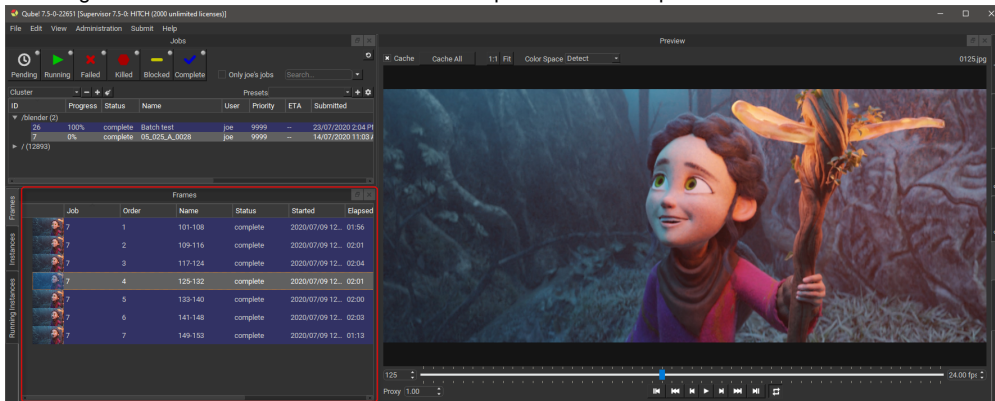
Qube! 7.5-0-22651 [Supervisor 7.5-0: HITCH (2000 unlimited licenses)]

File Edit View Administration Submit Help

Jobs

Pending Running Failed Killed Blocked Complete Only joe's jobs Search...

Cluster Presets

| ID | Progress | Status | Name | User | Priority | ETA | Submitted |
|---|---|---|---|---|---|---|---|
| /blender (2) | | | | | | | |
| 26 | 100% | complete | Batch test | joe | 9999 | -- | 23/07/2020 2:04 Pl |
| 7 | 0% | complete | 05_025_A_0028 | joe | 9999 | -- | 14/07/2020 11:03 / |
| / (12893) | | | | | | | |

Frames

Instances

Running Instances

Frames

| | Job | Order | Name | Status | Started | Elapsed |
|---|---|---|---|---|---|---|
| | 7 | 1 | 101-108 | complete | 2020/07/09 12... | 01:56 |
| | 7 | 2 | 109-116 | complete | 2020/07/09 12... | 02:01 |
| | 7 | 3 | 117-124 | complete | 2020/07/09 12... | 02:04 |
| | 7 | 4 | 125-132 | complete | 2020/07/09 12... | 02:01 |
| | 7 | 5 | 133-140 | complete | 2020/07/09 12... | 02:00 |
| | 7 | 6 | 141-148 | complete | 2020/07/09 12... | 02:03 |
| | 7 | 7 | 149-153 | complete | 2020/07/09 12... | 01:13 |

Preview

Cache Cache All 1:1 Fit Color Space Detect 0125.jpg

125 24.00 fps

Proxy 1.00